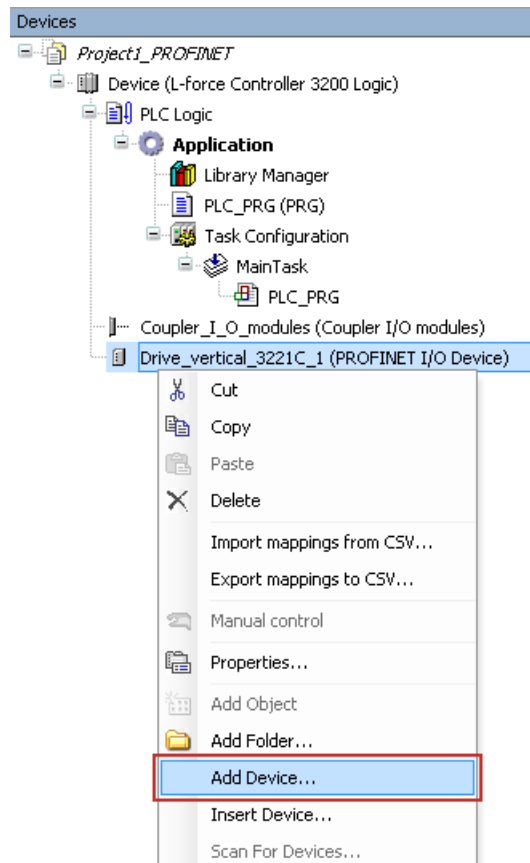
Devices

Project1_PROFINET
Device (L-force Controller 3200 Logic)
PLC Logic
Application
Library Manager
PLC_PRG (PRG)
Task Configuration
MainTask
PLC_PRG
Coupler_I_O_modules (Coupler I/O modules)
Drive_vertical_3221C_1 (PROFINET I/O Device)

Cut
Copy
Paste
Delete
Import mappings from CSV...
Export mappings to CSV...
Manual control
Properties...
Add Object
Add Folder...
Add Device...
Insert Device...
Scan For Devices...